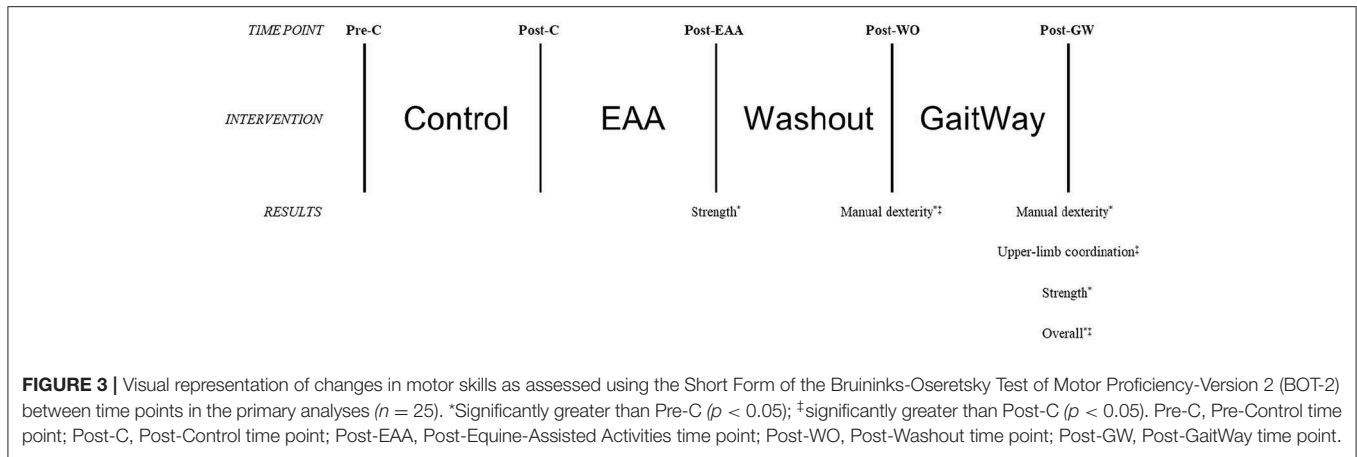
TIME POINT Pre-C Post-C Post-EAA Post-WO Post-GW

INTERVENTION Control EAA Washout GaitWay

RESULTS Strength* Manual dexterity*‡ Manual dexterity*

Upper-limb coordination‡

Strength*

Overall*‡

**FIGURE 3 |** Visual representation of changes in motor skills as assessed using the Short Form of the Bruininks-Oseretsky Test of Motor Proficiency-Version 2 (BOT-2) between time points in the primary analyses ($n = 25$). *Significantly greater than Pre-C ($p < 0.05$); ‡significantly greater than Post-C ($p < 0.05$). Pre-C, Pre-Control time point; Post-C, Post-Control time point; Post-EAA, Post-Equine-Assisted Activities time point; Post-WO, Post-Washout time point; Post-GW, Post-GaitWay time point.